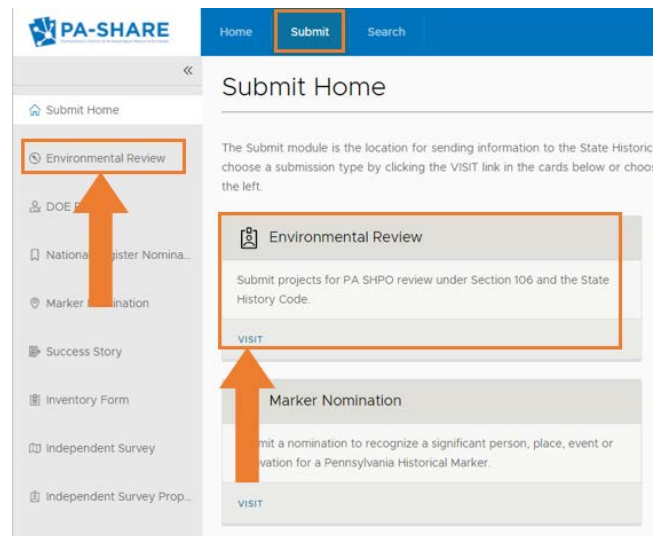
PA-SHARE
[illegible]

Home
Submit
Search

«

Submit Home
Environmental Review
DOE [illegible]
National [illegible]gister Nomina...
Marker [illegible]ination
Success Story
Inventory Form
Independent Survey
Independent Survey Prop...

Submit Home

The Submit module is the location for sending information to the State Historic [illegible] choose a submission type by clicking the VISIT link in the cards below or choo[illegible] the left.

Environmental Review

Submit projects for PA SHPO review under Section 106 and the State History Code.

VISIT

Marker Nomination

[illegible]mit a nomination to recognize a significant person, place, event or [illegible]vation for a Pennsylvania Historical Marker.

VISIT